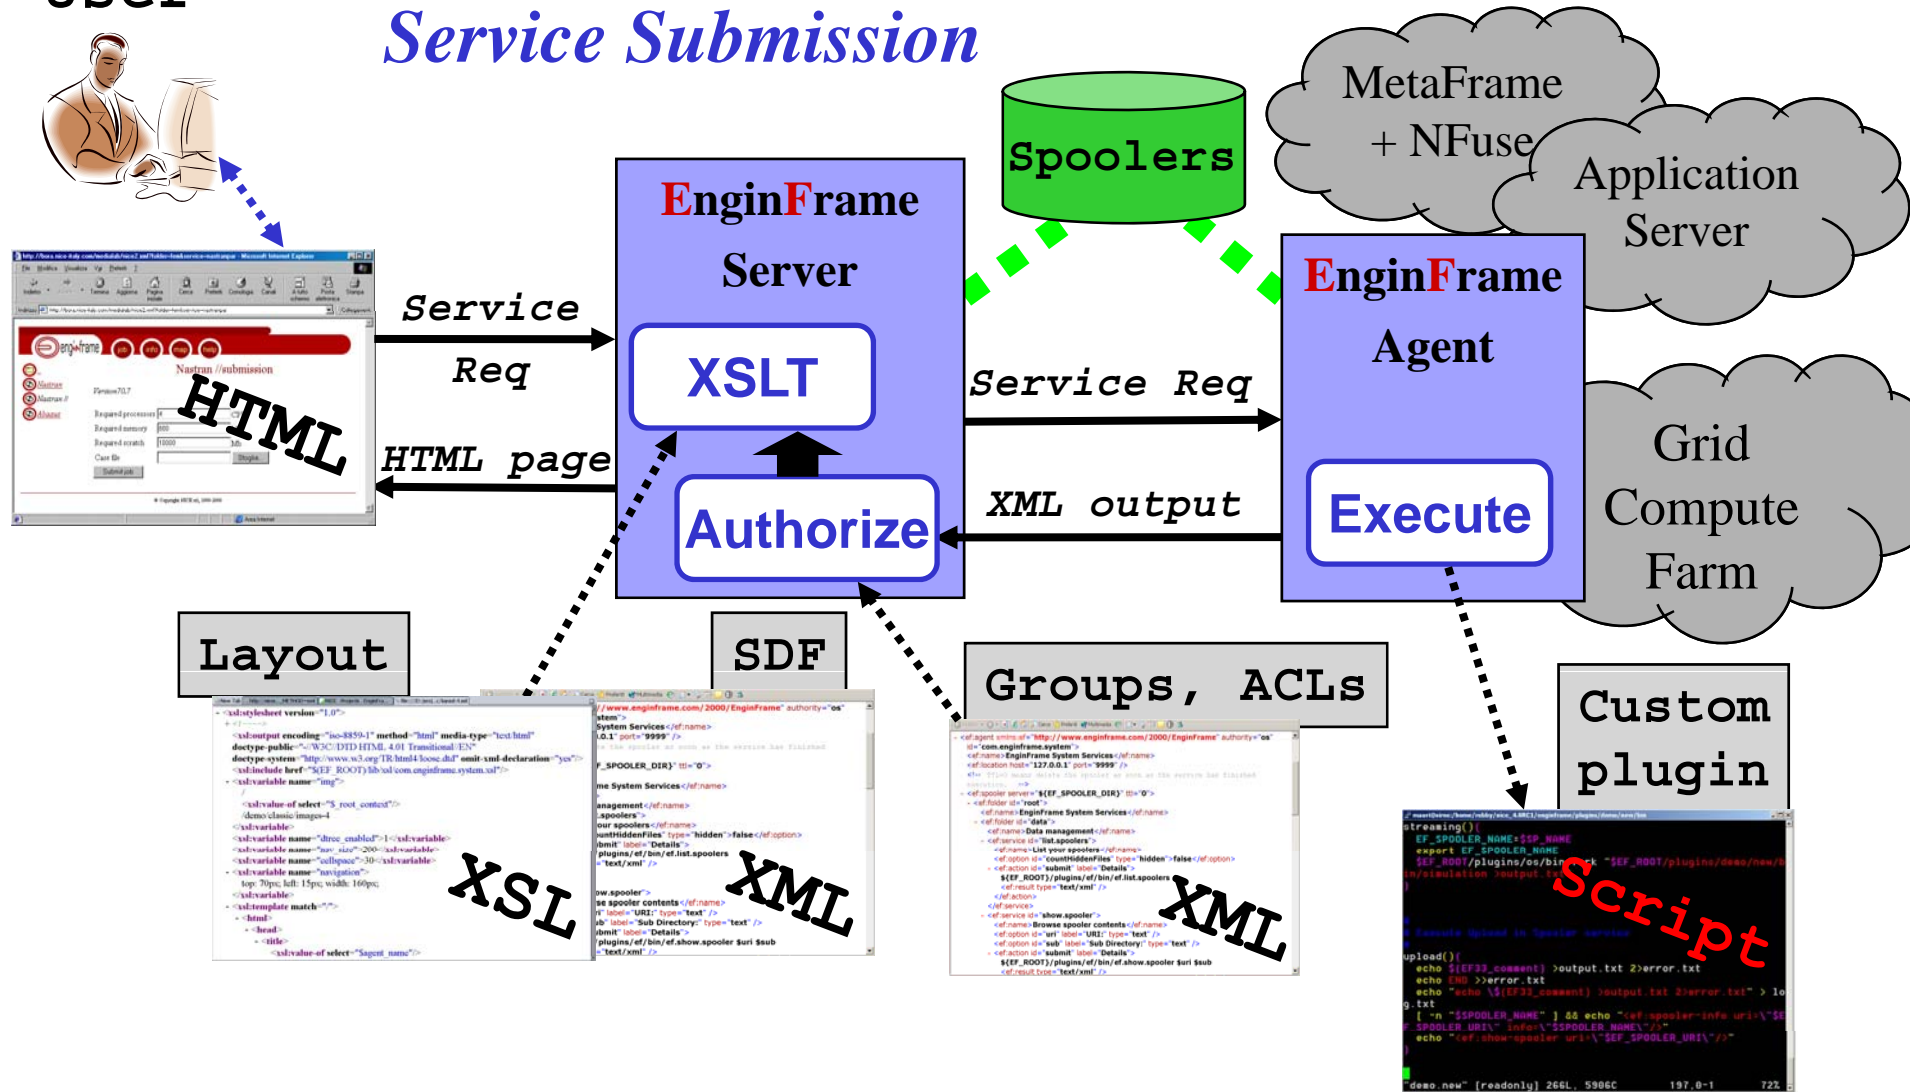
User

Service Submission

MetaFrame + NFuse

Application Server

Spoolers

EnginFrame Server

XSLT

Authorize

EnginFrame Agent

Execute

Grid Compute Farm

Service Req

HTML page

Service Req

XML output

HTML

Nastran //submission

Layout

SDF

Groups, ACLs

Custom plugin

XSL

XML

XML

Script

<xsl:stylesheet version="1.0">

<xsl:output encoding="iso-8859-1" method="html" media-type="text/html"

<xsl:variable name="img">

<xsl:template match="/">

<html>

<head>

<title>

<xsl:value-of select="$agent_name"/>

System Services</ef:name>

EnginFrame System Services</ef:name>

Data management</ef:name>

List your spoolers</ef:name>

Browse spooler contents</ef:name>

streaming(){

EF_SPOOLER_NAME=$SP_NAME

export EF_SPOOLER_NAME

upload(){

echo ${EF33_comment} >output.txt 2>error.txt

echo END >>error.txt